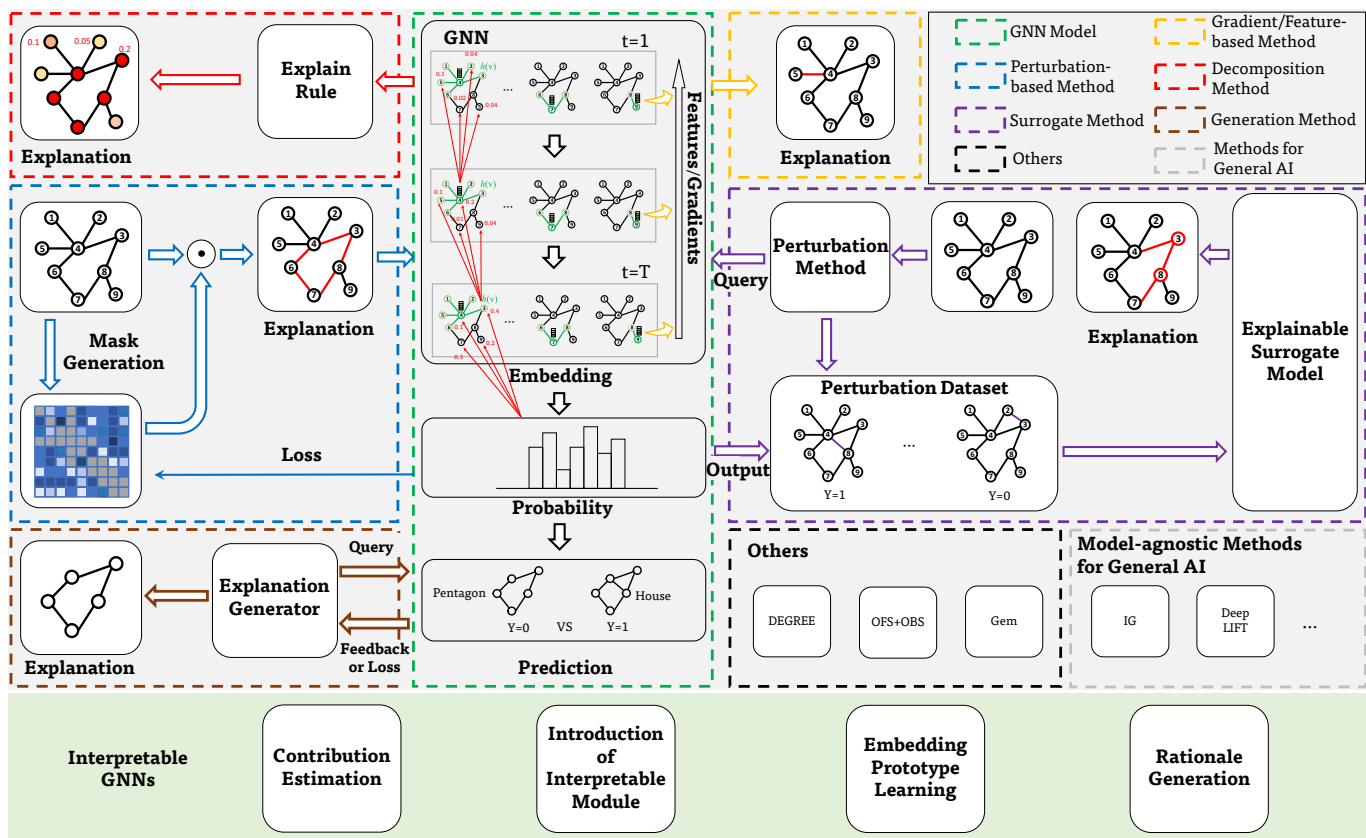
0.1 0.05 0.2

Explanation

Explain Rule

GNN

t=1

h(v)

0.04

0.1

0.05

0.04

...

h(v)

0.2

0.04

t=T

h(v)

0.1

0.4

0.1

0.2

0.3

Features/Gradients

Embedding

Probability

Pentagon

Y=0

VS

Y=1

House

Prediction

Explanation

GNN Model

Gradient/Feature-based Method

Perturbation-based Method

Decomposition Method

Surrogate Method

Generation Method

Others

Methods for General AI

1 2 3 4 5 6 7 8 9

Mask Generation

Explanation

Loss

Perturbation Method

Query

Explanation

Explainable Surrogate Model

Perturbation Dataset

...

Y=1

Y=0

Output

Explanation

Explanation Generator

Query

Feedback or Loss

Others

DEGREE

OFS+OBS

Gem

Model-agnostic Methods for General AI

IG

Deep LIFT

...

Interpretable GNNs

Contribution Estimation

Introduction of Interpretable Module

Embedding Prototype Learning

Rationale Generation